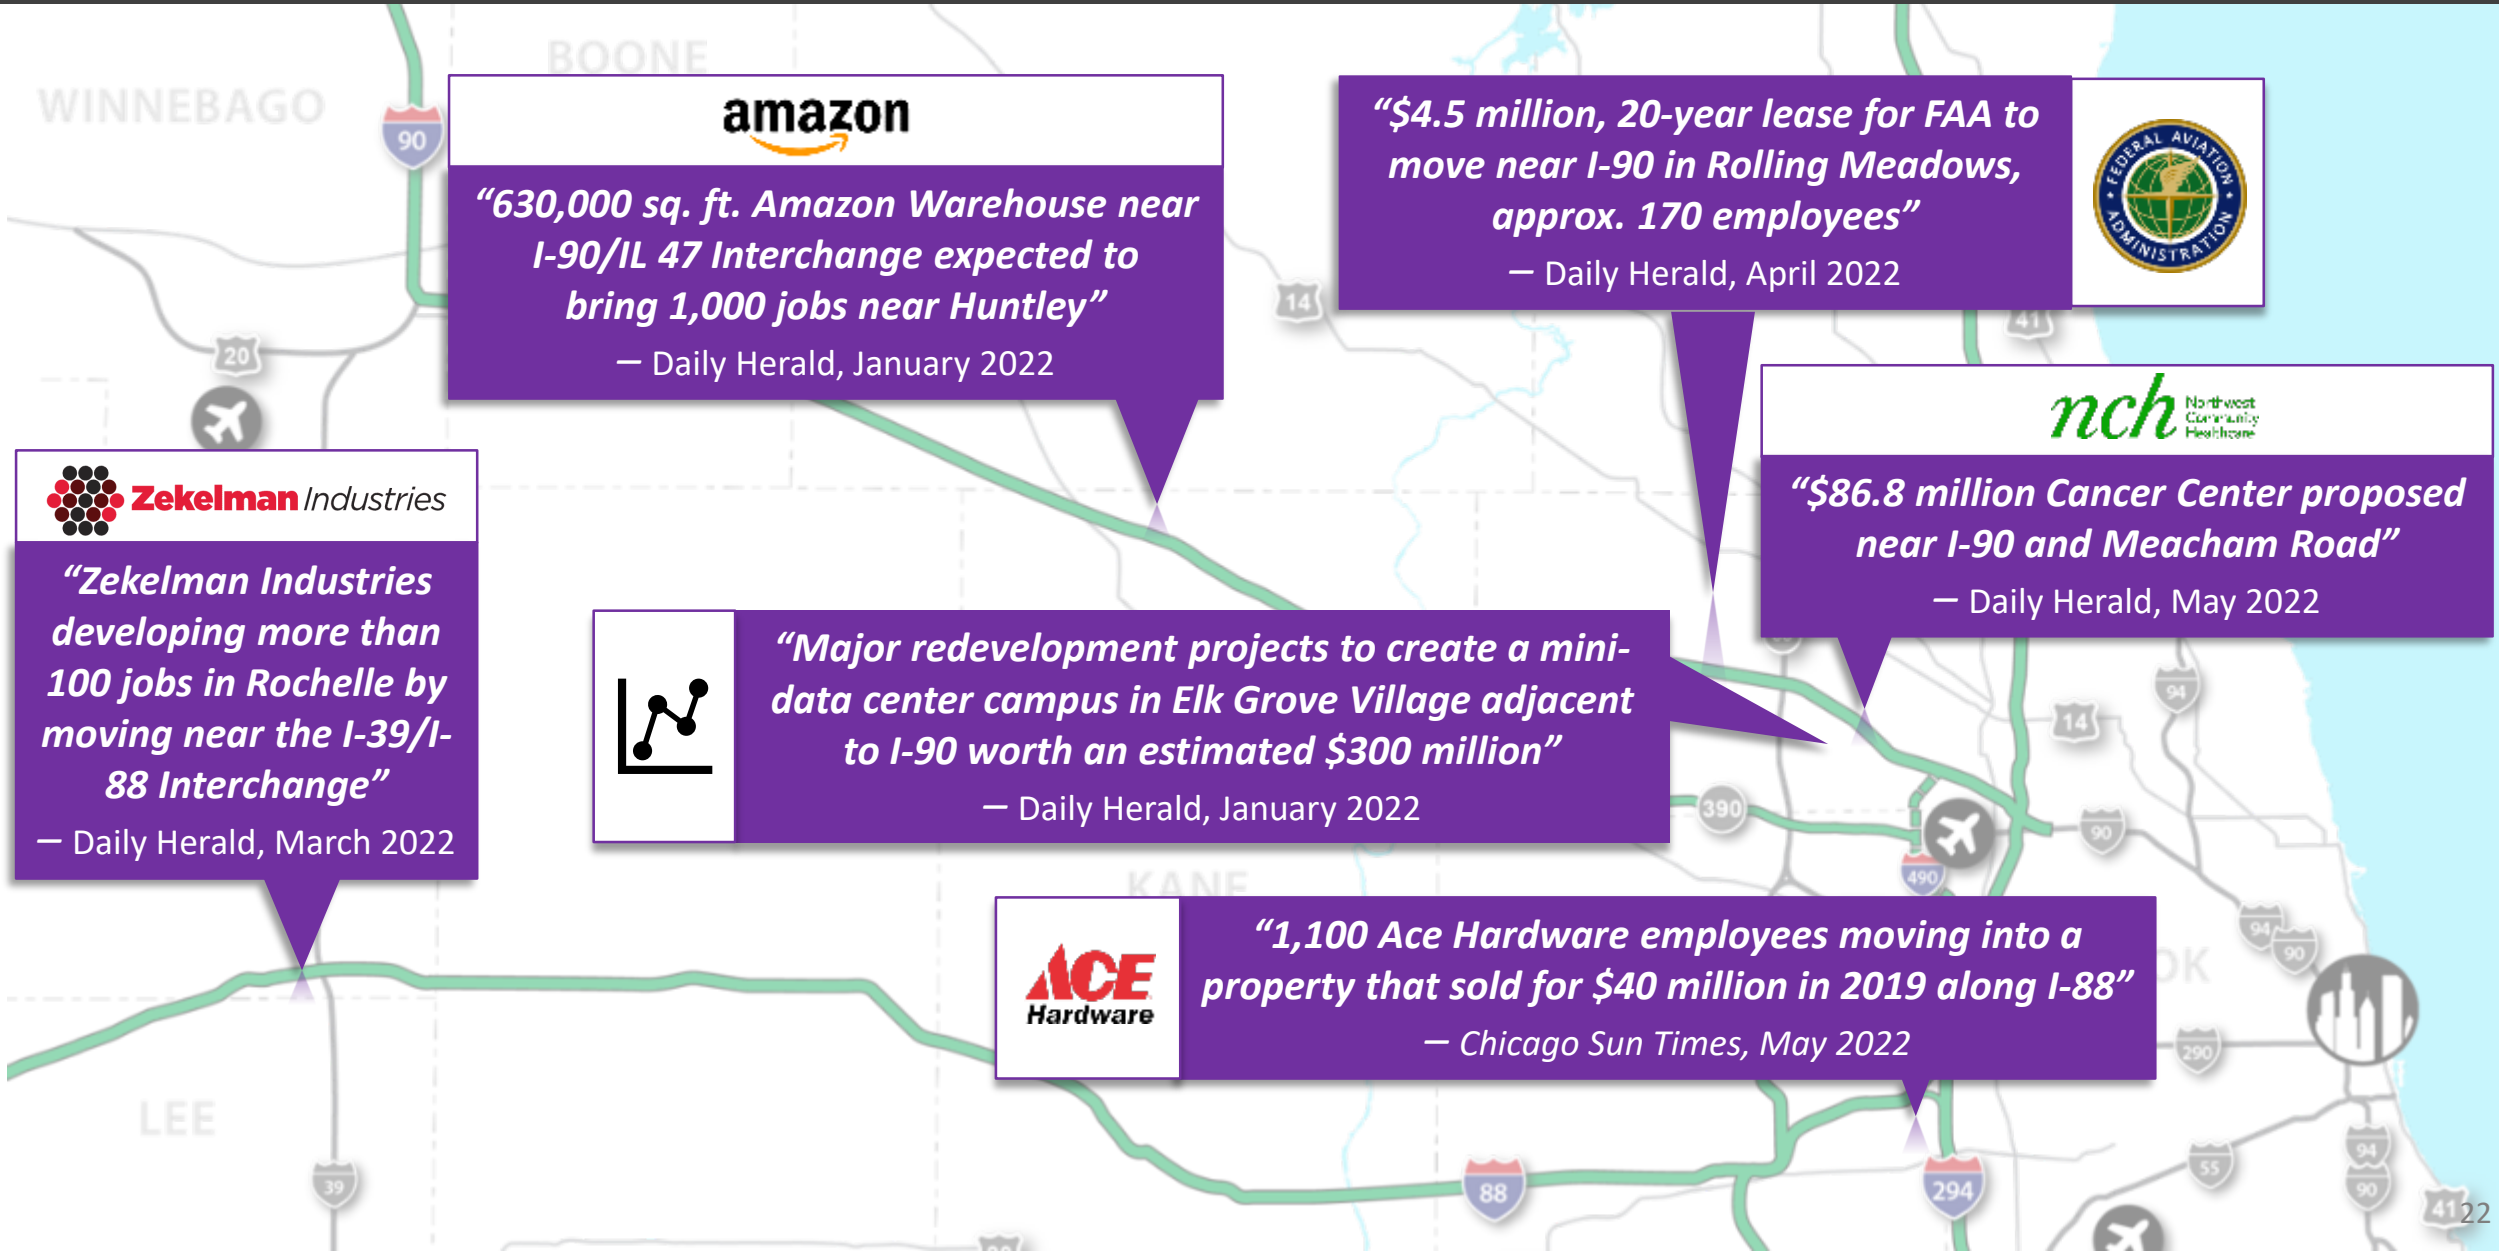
WINNEBAGO

BOONE

90

amazon

"630,000 sq. ft. Amazon Warehouse near I-90/IL 47 Interchange expected to bring 1,000 jobs near Huntley"
— Daily Herald, January 2022

"$4.5 million, 20-year lease for FAA to move near I-90 in Rolling Meadows, approx. 170 employees"
— Daily Herald, April 2022

FEDERAL AVIATION ADMINISTRATION

14

41

20

nch Northwest Community Healthcare

"$86.8 million Cancer Center proposed near I-90 and Meacham Road"
— Daily Herald, May 2022

Zekelman Industries

"Zekelman Industries developing more than 100 jobs in Rochelle by moving near the I-39/I-88 Interchange"
— Daily Herald, March 2022

"Major redevelopment projects to create a mini-data center campus in Elk Grove Village adjacent to I-90 worth an estimated $300 million"
— Daily Herald, January 2022

94

14

390

90

490

KANE

ACE Hardware

"1,100 Ace Hardware employees moving into a property that sold for $40 million in 2019 along I-88"
— Chicago Sun Times, May 2022

OK

94

90

290

LEE

39

88

294

55

94

90

41

22